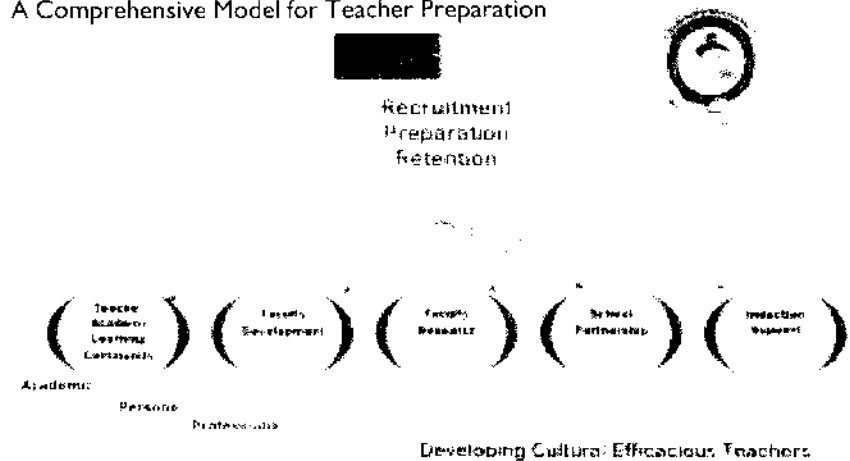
A Comprehensive Model for Teacher Preparation

Recruitment
Preparation
Retention

Teacher Academic Learning Community

Faculty Development

Faculty Research

School Partnership

Induction Support

Academic

Personal

Professional

Developing Cultural Efficacious Teachers